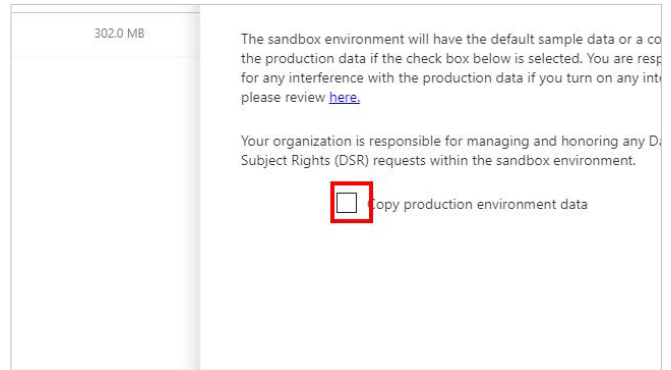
302.0 MB

The sandbox environment will have the default sample data or a co the production data if the check box below is selected. You are resp for any interference with the production data if you turn on any inte please review here.

Your organization is responsible for managing and honoring any Da Subject Rights (DSR) requests within the sandbox environment.

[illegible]opy production environment data